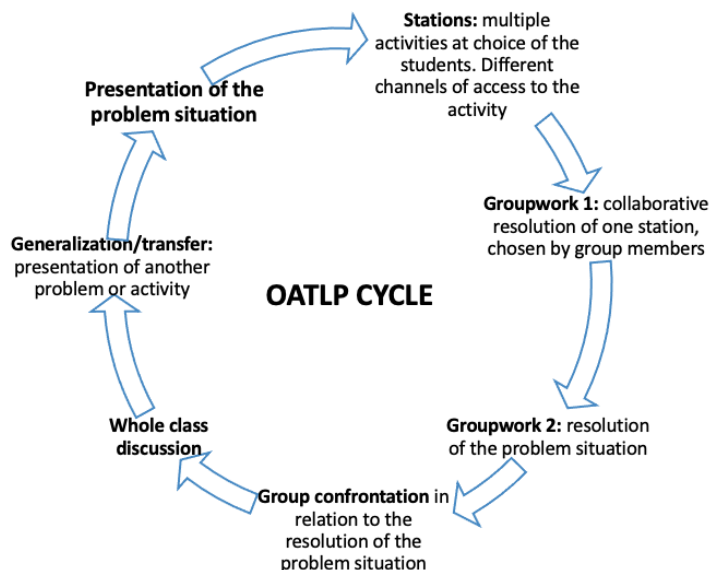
Presentation of the problem situation

Stations: multiple activities at choice of the students. Different channels of access to the activity

Groupwork 1: collaborative resolution of one station, chosen by group members

Groupwork 2: resolution of the problem situation

Group confrontation in relation to the resolution of the problem situation

Whole class discussion

Generalization/transfer: presentation of another problem or activity

OATLP CYCLE